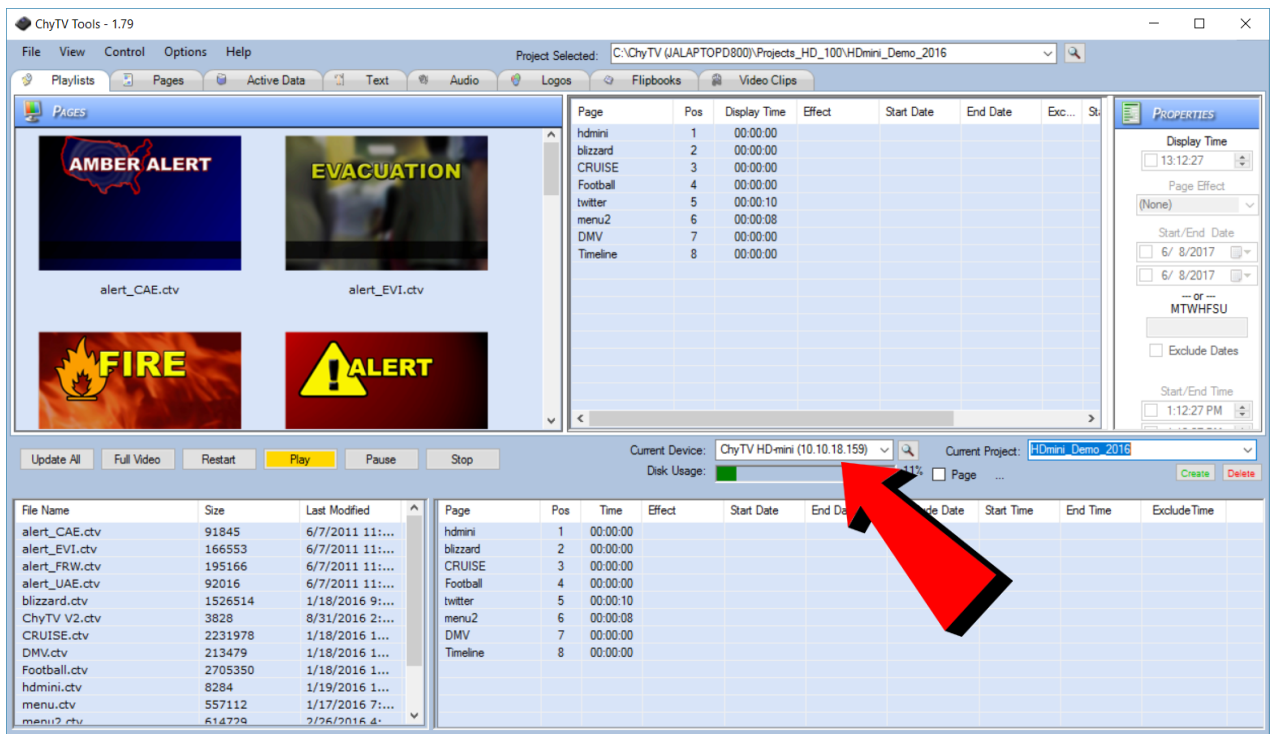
ChyTV Tools - 1.79

File View Control Options Help

Project Selected: C:\ChyTV (JALAPTOPD800)\Projects_HD_100\HDmini_Demo_2016

Playlists Pages Active Data Text Audio Logos Flipbooks Video Clips

PAGES

AMBER ALERT

EVACUATION

alert_CAE.ctv

alert_EVI.ctv

FIRE

ALERT

| Page | Pos | Display Time | Effect | Start Date | End Date | Exc... | St |
|---|---|---|---|---|---|---|---|
| hdmini | 1 | 00:00:00 | | | | | |
| blizzard | 2 | 00:00:00 | | | | | |
| CRUISE | 3 | 00:00:00 | | | | | |
| Football | 4 | 00:00:00 | | | | | |
| twitter | 5 | 00:00:10 | | | | | |
| menu2 | 6 | 00:00:08 | | | | | |
| DMV | 7 | 00:00:00 | | | | | |
| Timeline | 8 | 00:00:00 | | | | | |

PROPERTIES

Display Time

13:12:27

Page Effect

(None)

Start/End Date

6/ 8/2017

6/ 8/2017

--- or ---

MTWHFSU

Exclude Dates

Start/End Time

1:12:27 PM

Update All Full Video Restart Play Pause Stop

Current Device: ChyTV HD-mini (10.10.18.159)

Current Project: HDmini_Demo_2016

Disk Usage: 11%

Page ...

Create Delete

| File Name | Size | Last Modified |
|---|---|---|
| alert_CAE.ctv | 91845 | 6/7/2011 11:... |
| alert_EVI.ctv | 166553 | 6/7/2011 11:... |
| alert_FRW.ctv | 195166 | 6/7/2011 11:... |
| alert_UAE.ctv | 92016 | 6/7/2011 11:... |
| blizzard.ctv | 1526514 | 1/18/2016 9:... |
| ChyTV V2.ctv | 3828 | 8/31/2016 2:... |
| CRUISE.ctv | 2231978 | 1/18/2016 1... |
| DMV.ctv | 213479 | 1/18/2016 1... |
| Football.ctv | 2705350 | 1/18/2016 1... |
| hdmini.ctv | 8284 | 1/19/2016 1... |
| menu.ctv | 557112 | 1/17/2016 7:... |
| menu2.ctv | 614729 | 2/26/2016 4:... |

| Page | Pos | Time | Effect | Start Date | End Da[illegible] | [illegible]de Date | Start Time | End Time | ExcludeTime |
|---|---|---|---|---|---|---|---|---|---|
| hdmini | 1 | 00:00:00 | | | | | | | |
| blizzard | 2 | 00:00:00 | | | | | | | |
| CRUISE | 3 | 00:00:00 | | | | | | | |
| Football | 4 | 00:00:00 | | | | | | | |
| twitter | 5 | 00:00:10 | | | | | | | |
| menu2 | 6 | 00:00:08 | | | | | | | |
| DMV | 7 | 00:00:00 | | | | | | | |
| Timeline | 8 | 00:00:00 | | | | | | | |